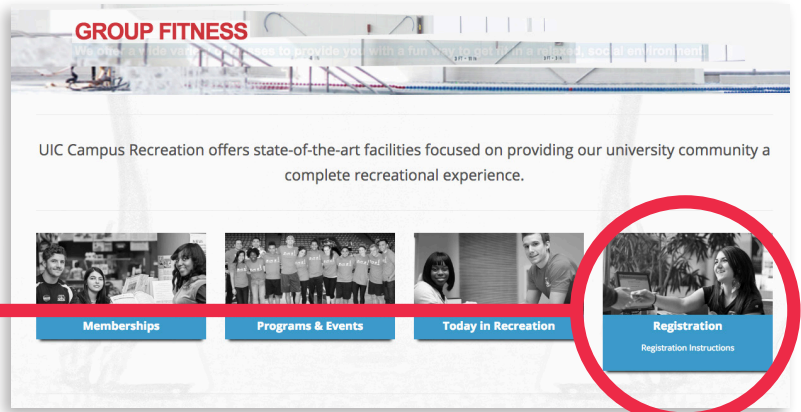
GROUP FITNESS

We offer a wide variety of classes to provide you with a fun way to get fit in a relaxed, social environment.

UIC Campus Recreation offers state-of-the-art facilities focused on providing our university community a complete recreational experience.

Memberships

Programs & Events

Today in Recreation

Registration

Registration Instructions